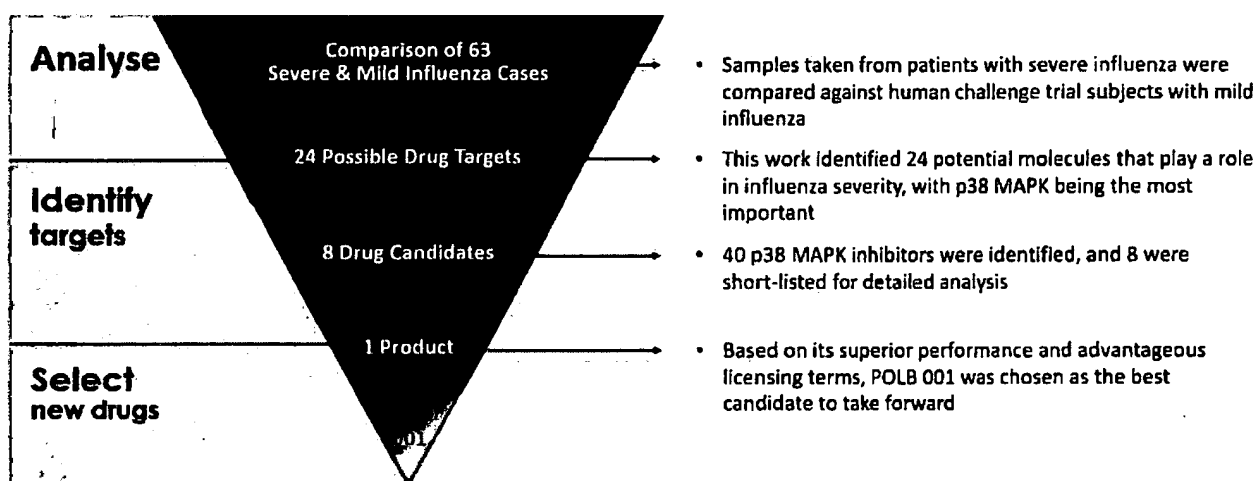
Analyse

Identify targets

Select new drugs

Comparison of 63 Severe & Mild Influenza Cases

24 Possible Drug Targets

8 Drug Candidates

1 Product

001

• Samples taken from patients with severe influenza were compared against human challenge trial subjects with mild influenza

• This work identified 24 potential molecules that play a role in influenza severity, with p38 MAPK being the most important

• 40 p38 MAPK inhibitors were identified, and 8 were short-listed for detailed analysis

• Based on its superior performance and advantageous licensing terms, POLB 001 was chosen as the best candidate to take forward